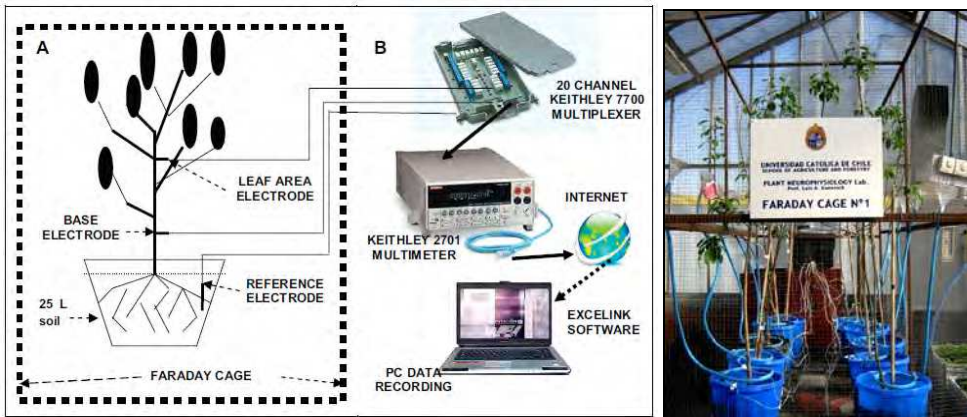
A

B

20 CHANNEL KEITHLEY 7700 MULTIPLEXER

LEAF AREA ELECTRODE

BASE ELECTRODE

INTERNET

KEITHLEY 2701 MULTIMETER

REFERENCE ELECTRODE

25 L soil

EXCELINK SOFTWARE

FARADAY CAGE

PC DATA RECORDING

UNIVERSIDAD CATOLICA DE CHILE
SCHOOL OF AGRICULTURE AND FORESTRY
PLANT NEUROPHYSIOLOGY Lab.
Prof. Luis A. Gurovich
FARADAY CAGE Nº1